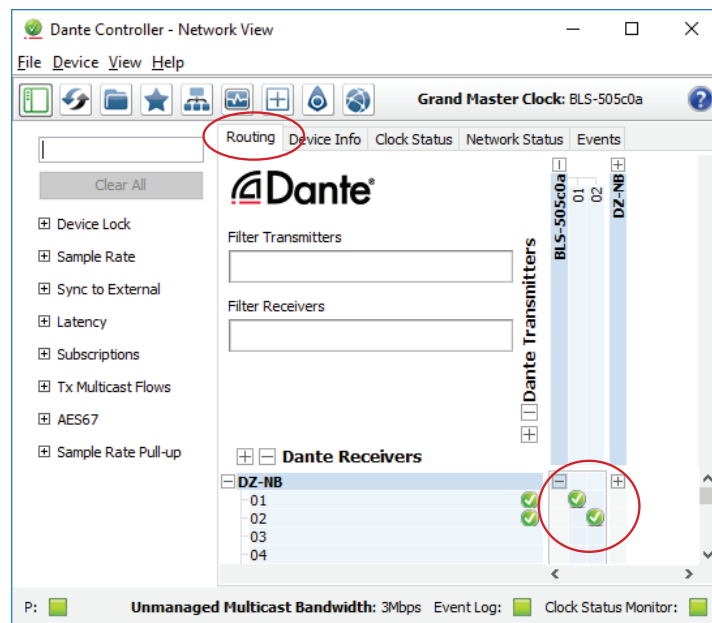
Dante Controller - Network View

File Device View Help

Grand Master Clock: BLS-505c0a

Routing Device Info Clock Status Network Status Events

Clear All

Device Lock
Sample Rate
Sync to External
Latency
Subscriptions
Tx Multicast Flows
AES67
Sample Rate Pull-up

Dante®

Filter Transmitters

Filter Receivers

Dante Transmitters

BLS-505c0a
01
02
DZ-NB

Dante Receivers

DZ-NB
01
02
03
04

P: Unmanaged Multicast Bandwidth: 3Mbps Event Log: Clock Status Monitor: